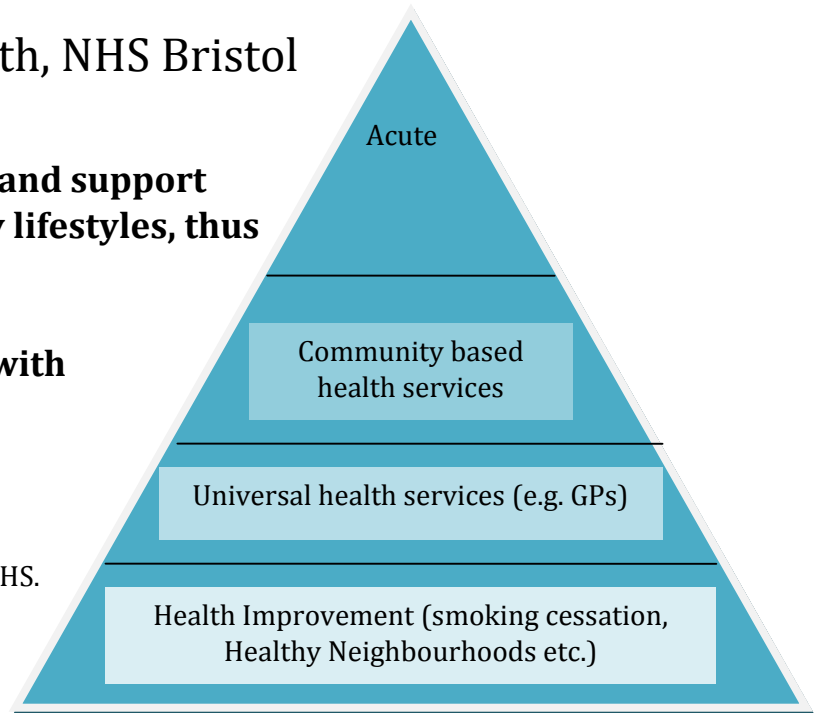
th, NHS Bristol

and support
lifestyles, thus

with

HS.

Acute

Community based health services

Universal health services (e.g. GPs)

Health Improvement (smoking cessation, Healthy Neighbourhoods etc.)